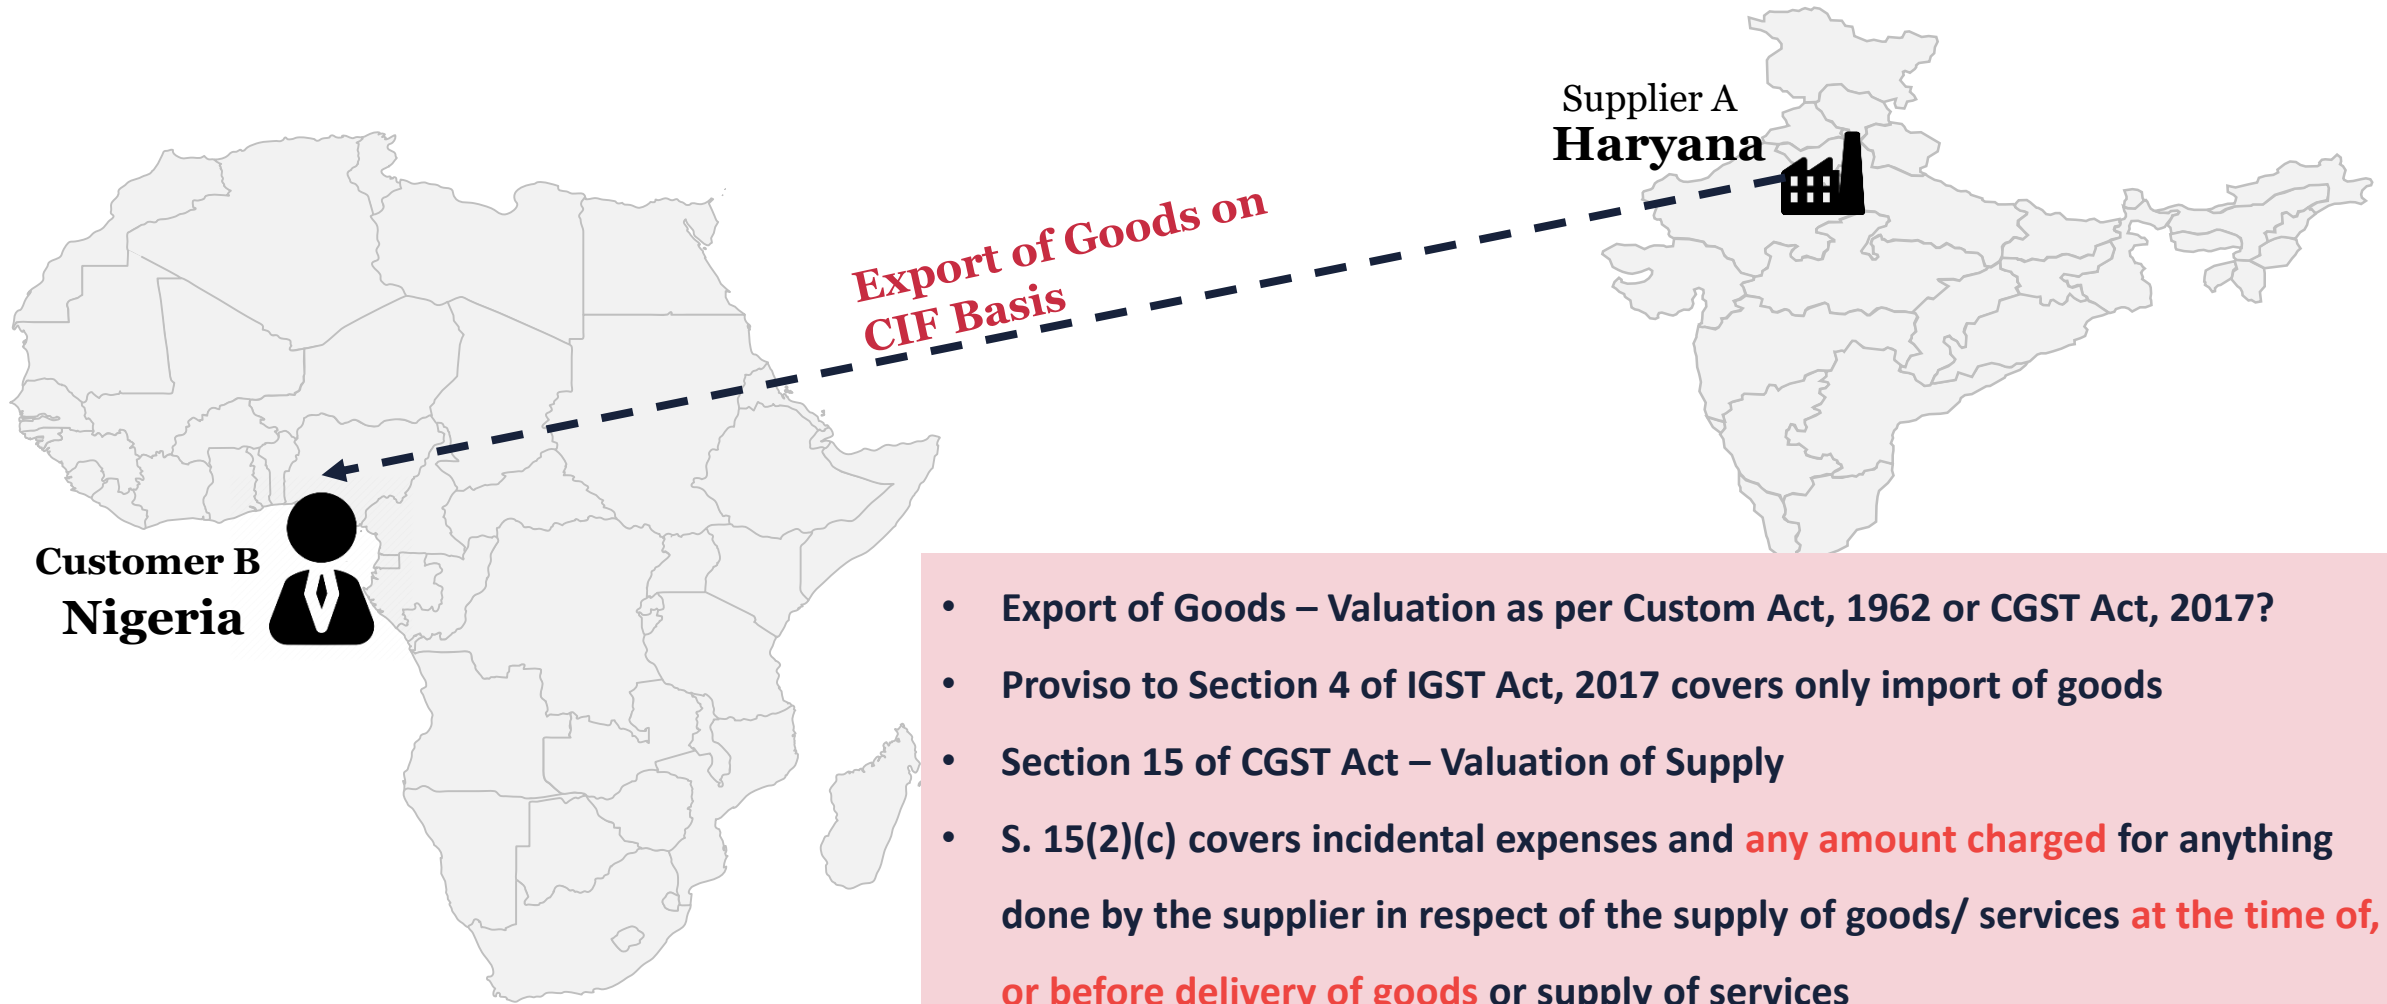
Supplier A
Haryana

Export of Goods on CIF Basis

Customer B
Nigeria

- Export of Goods – Valuation as per Custom Act, 1962 or CGST Act, 2017?
- Proviso to Section 4 of IGST Act, 2017 covers only import of goods
- Section 15 of CGST Act – Valuation of Supply
- S. 15(2)(c) covers incidental expenses and any amount charged for anything done by the supplier in respect of the supply of goods/ services at the time of, or before delivery of goods or supply of services